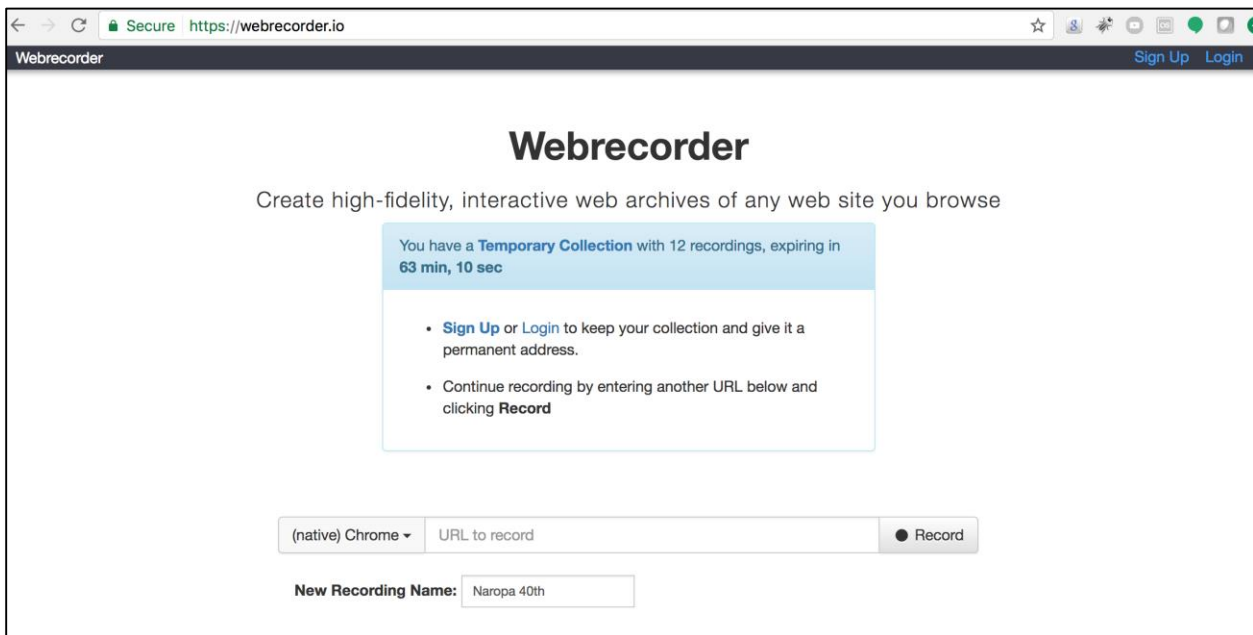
Secure https://webrecorder.io

Webrecorder

Sign Up Login

Webrecorder

Create high-fidelity, interactive web archives of any web site you browse

You have a Temporary Collection with 12 recordings, expiring in 63 min, 10 sec

- Sign Up or Login to keep your collection and give it a permanent address.
- Continue recording by entering another URL below and clicking Record

(native) Chrome ▾ URL to record ● Record

New Recording Name: Naropa 40th